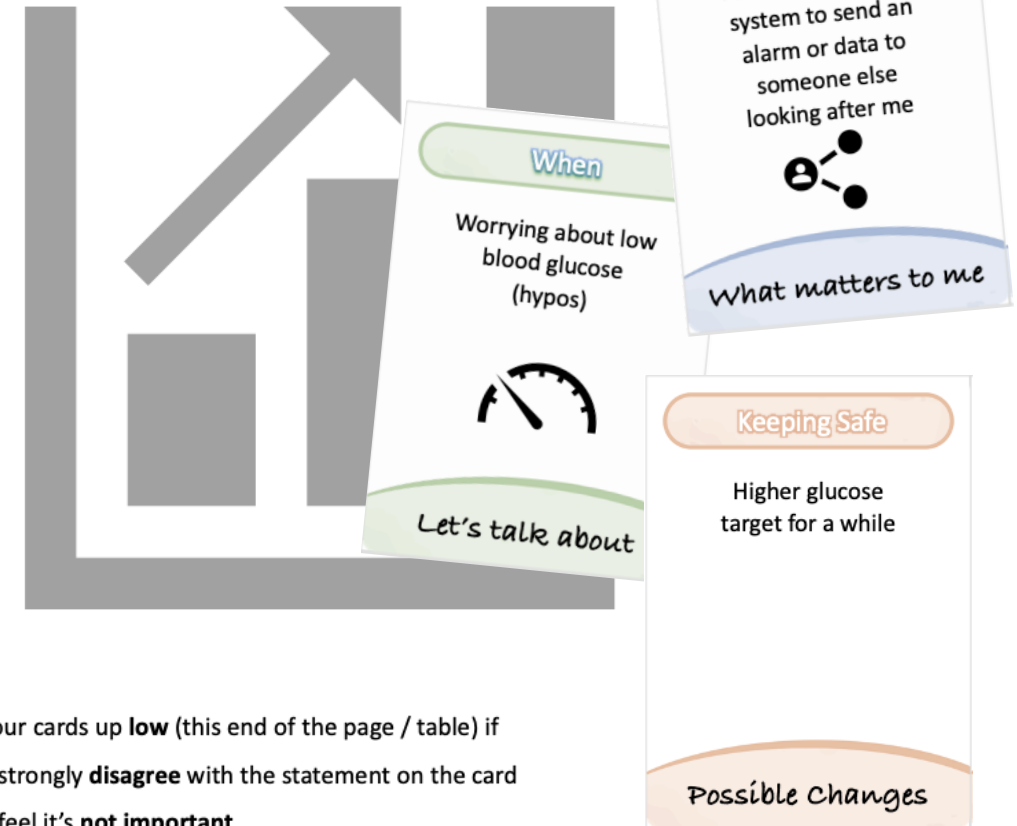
system to send an alarm or data to someone else looking after me

What matters to me

When

Worrying about low blood glucose (hypos)

Let's talk about

Keeping Safe

Higher glucose target for a while

Possible Changes

our cards up **low** (this end of the page / table) if strongly **disagree** with the statement on the card feel it's **not important**